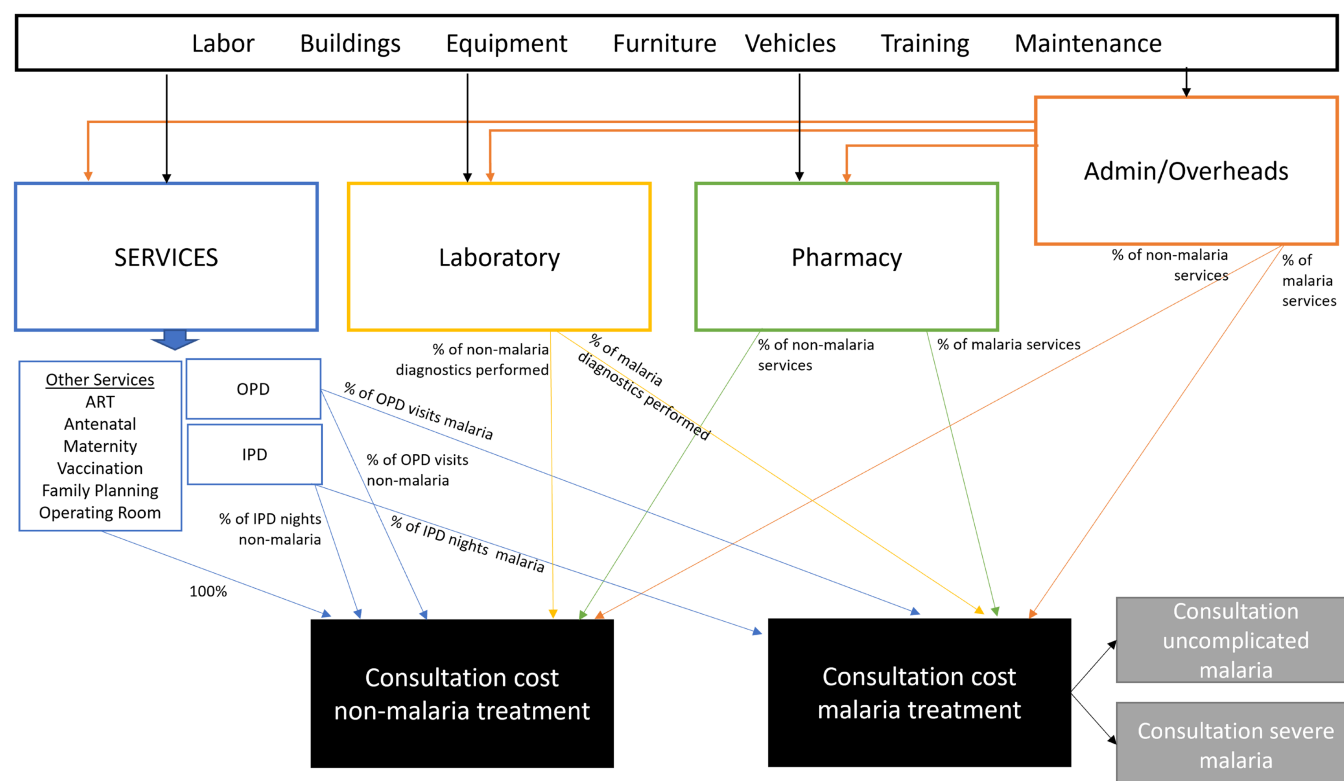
Labor Buildings Equipment Furniture Vehicles Training Maintenance

Admin/Overheads

SERVICES

Laboratory

Pharmacy

% of non-malaria services

% of malaria services

Other Services
ART
Antenatal
Maternity
Vaccination
Family Planning
Operating Room

OPD

IPD

% of non-malaria diagnostics performed

% of malaria diagnostics performed

% of non-malaria services

% of malaria services

% of OPD visits malaria

% of OPD visits non-malaria

% of IPD nights non-malaria

% of IPD nights malaria

100%

Consultation cost non-malaria treatment

Consultation cost malaria treatment

Consultation uncomplicated malaria

Consultation severe malaria